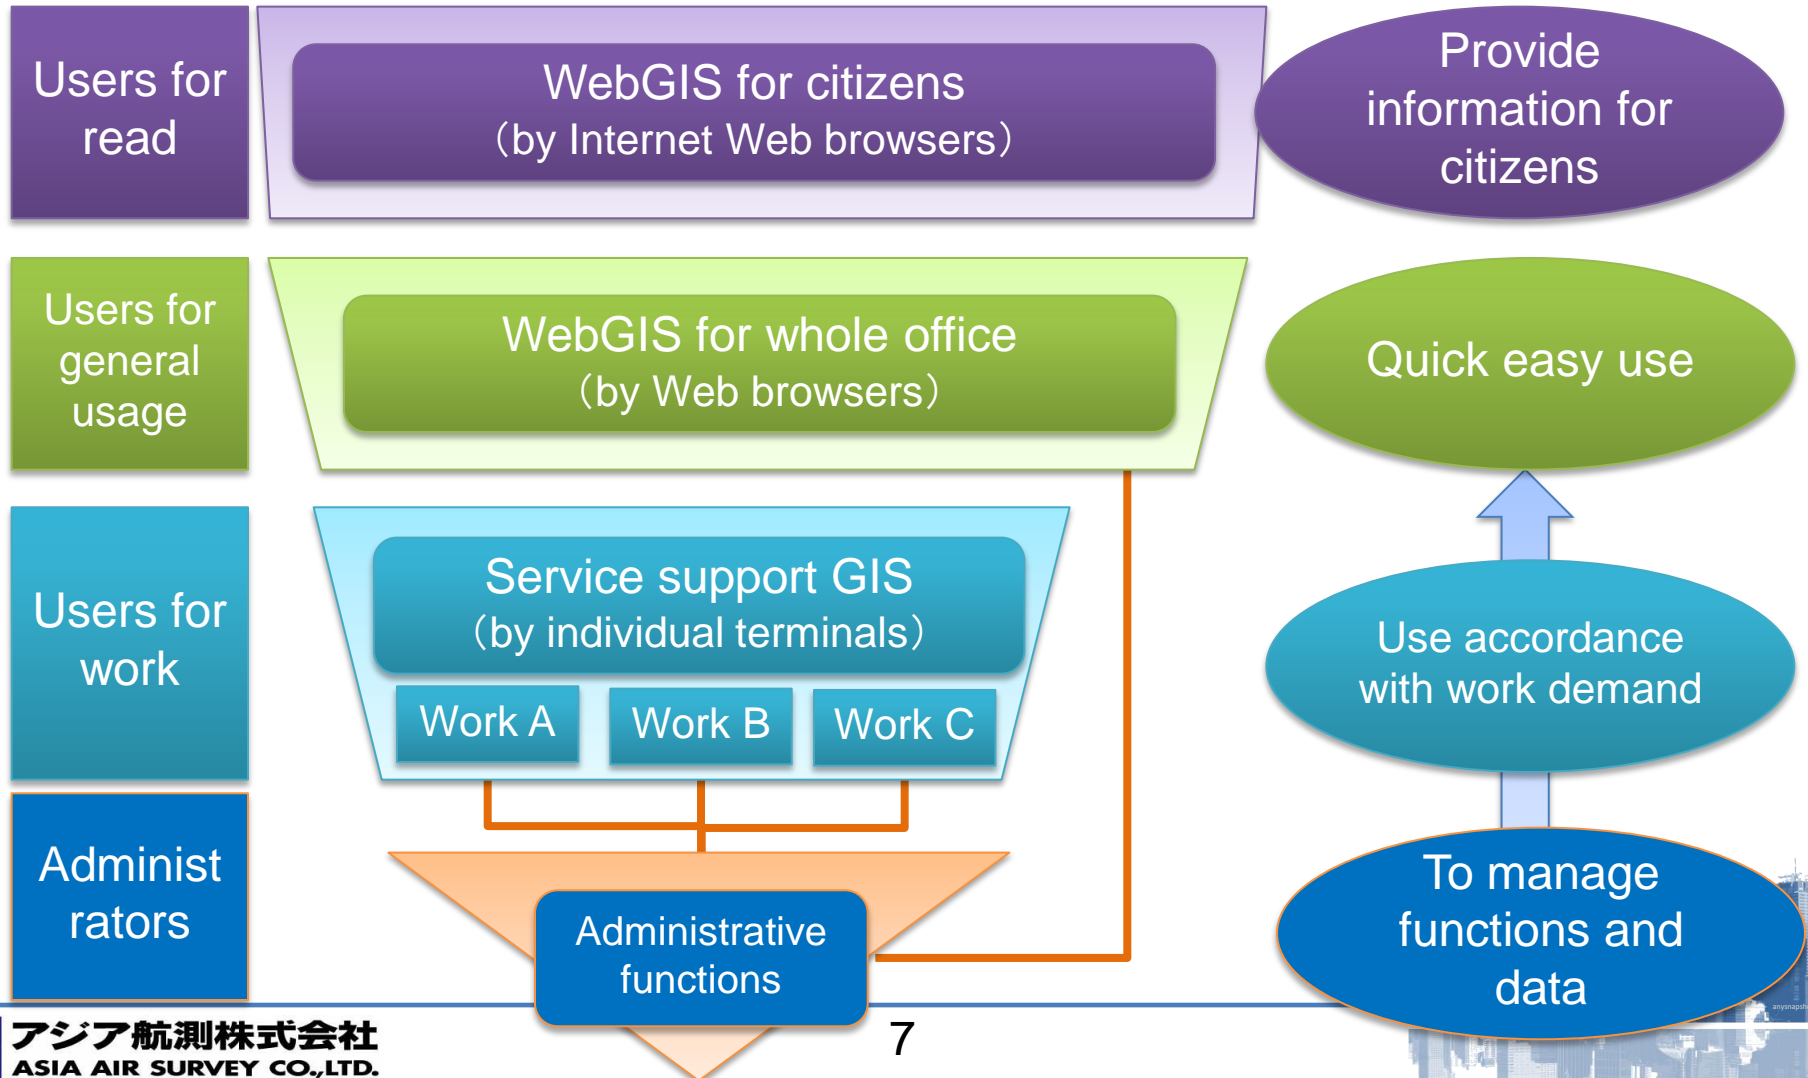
Users for read

WebGIS for citizens
(by Internet Web browsers)

Provide information for citizens

Users for general usage

WebGIS for whole office
(by Web browsers)

Quick easy use

Users for work

Service support GIS
(by individual terminals)

Work A

Work B

Work C

Use accordance with work demand

Administ rators

Administrative functions

To manage functions and data

アジア航測株式会社
ASIA AIR SURVEY CO.,LTD.

7